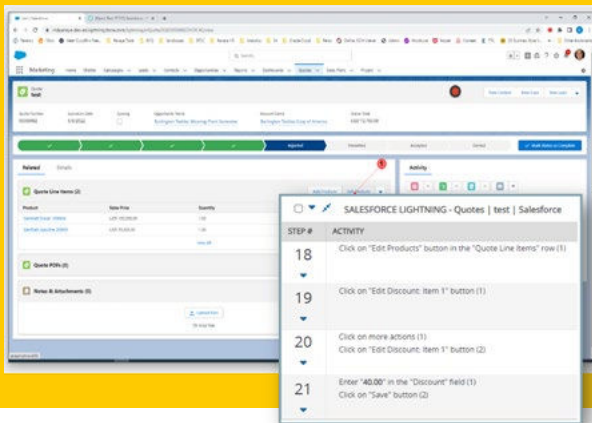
Marketing

Quote
test

Related Details

Quote Line Items (2)

Product Sales Price Quantity

Quote PDFs (0)

Notes & Attachments (0)

Activity

SALESFORCE LIGHTNING - Quotes | test | Salesforce

| STEP # | ACTIVITY |
|---|---|
| 18 | Click on "Edit Products" button in the "Quote Line Items" row (1) |
| 19 | Click on "Edit Discount: Item 1" button (1) |
| 20 | Click on more actions (1) Click on "Edit Discount: Item 1" button (2) |
| 21 | Enter "40.00" in the "Discount" field (1) Click on "Save" button (2) |